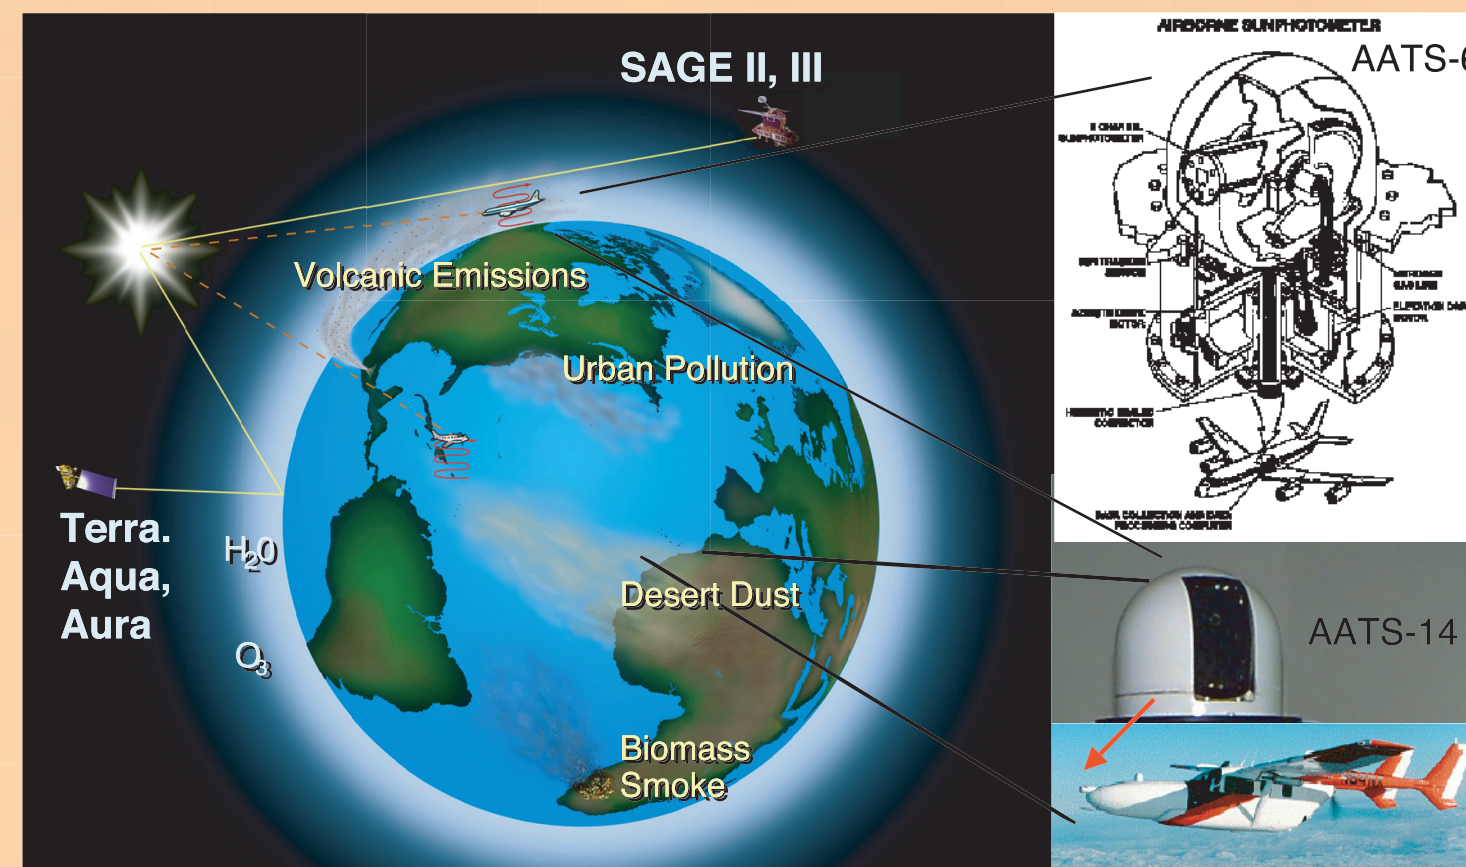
SAGE II, III

Volcanic Emissions

Urban Pollution

Terra.
Aqua,
Aura

$H_2O$

$O_3$

Desert Dust

Biomass
Smoke

AIRBORNE SUNPHOTOMETER

AATS-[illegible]

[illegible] CHANNEL SUNPHOTOMETER

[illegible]

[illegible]

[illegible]

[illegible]

HERMETIC SEALED CONNECTOR

DATA COLLECTION AND DATA PROCESSING COMPUTER

AATS-14